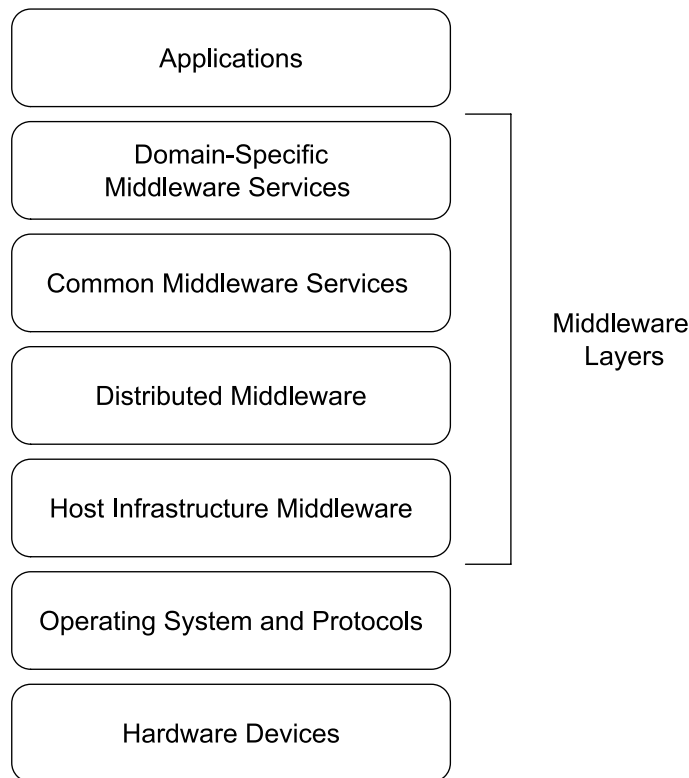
Applications

Domain-Specific Middleware Services

Common Middleware Services

Distributed Middleware

Host Infrastructure Middleware

Operating System and Protocols

Hardware Devices

Middleware Layers